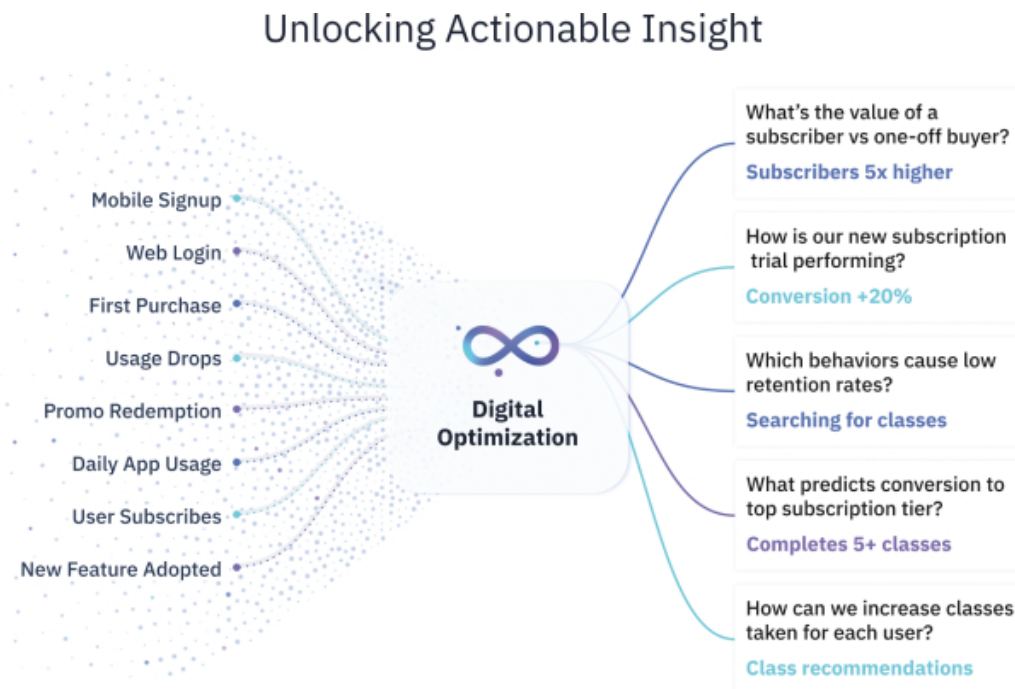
Unlocking Actionable Insight

Mobile Signup

Web Login

First Purchase

Usage Drops

Promo Redemption

Daily App Usage

User Subscribes

New Feature Adopted

Digital Optimization

What's the value of a subscriber vs one-off buyer?

Subscribers 5x higher

How is our new subscription trial performing?

Conversion +20%

Which behaviors cause low retention rates?

Searching for classes

What predicts conversion to top subscription tier?

Completes 5+ classes

How can we increase classes taken for each user?

Class recommendations